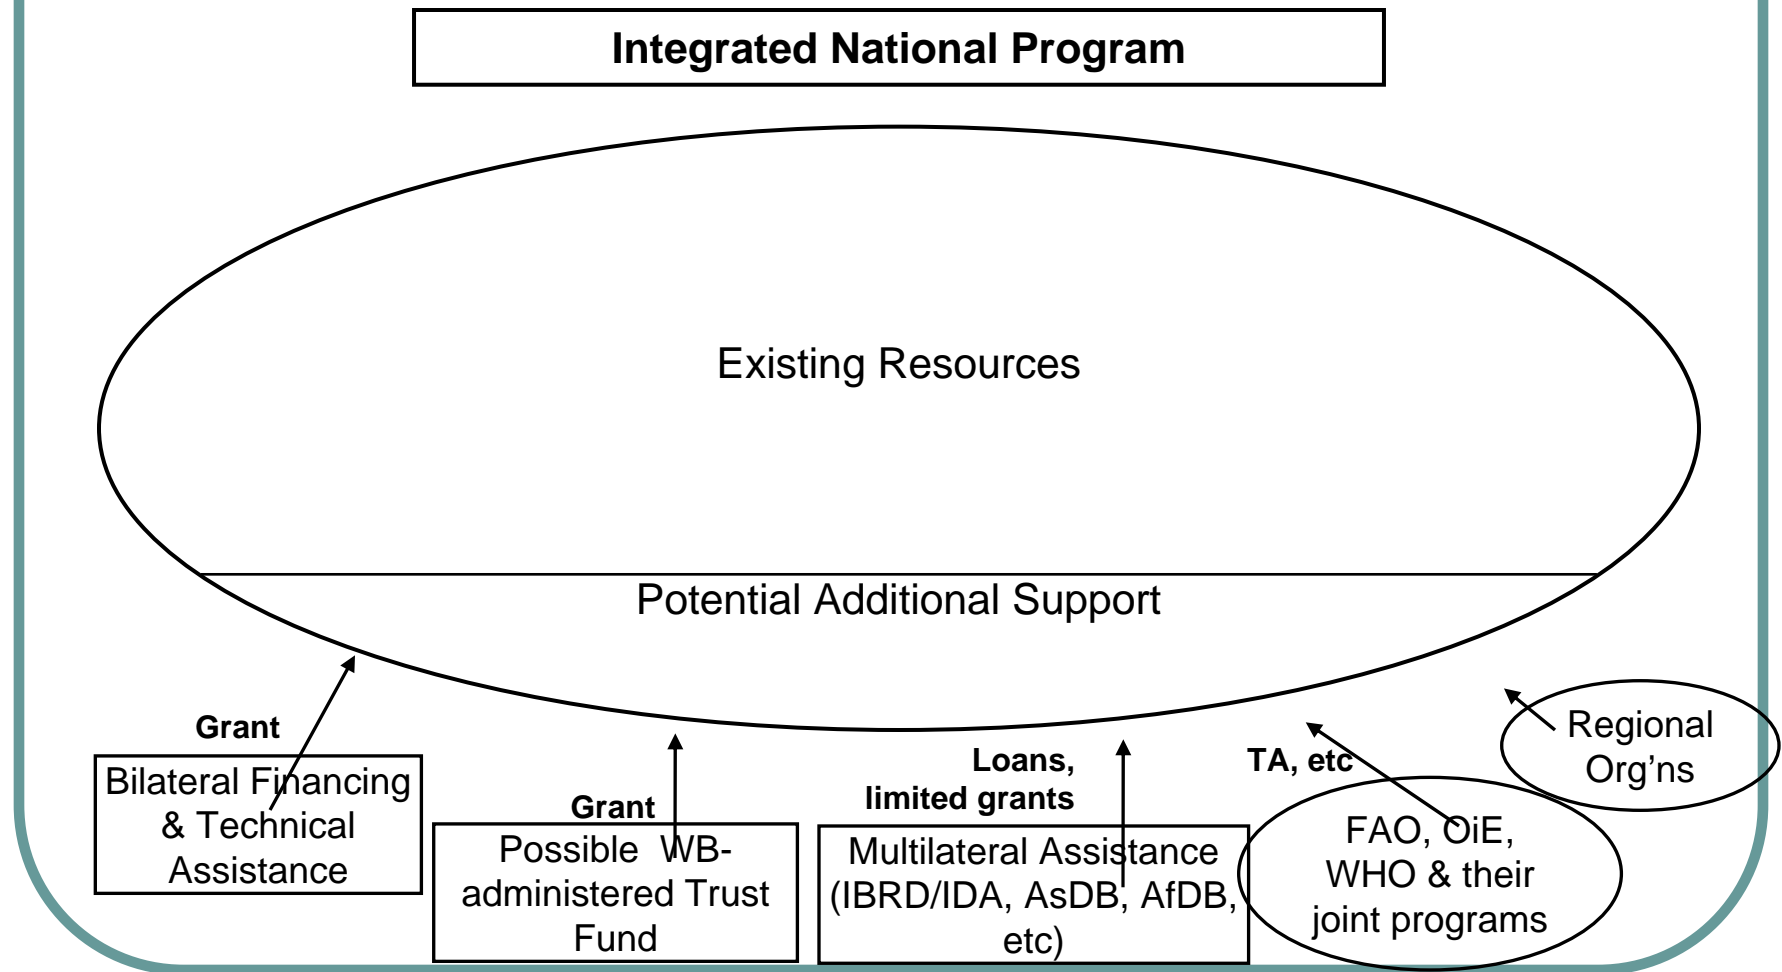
Integrated National Program

Existing Resources

Potential Additional Support

Grant

Bilateral Financing & Technical Assistance

Grant

Possible WB-administered Trust Fund

Loans, limited grants

Multilateral Assistance (IBRD/IDA, AsDB, AfDB, etc)

TA, etc

FAO, OiE, WHO & their joint programs

Regional Org'ns